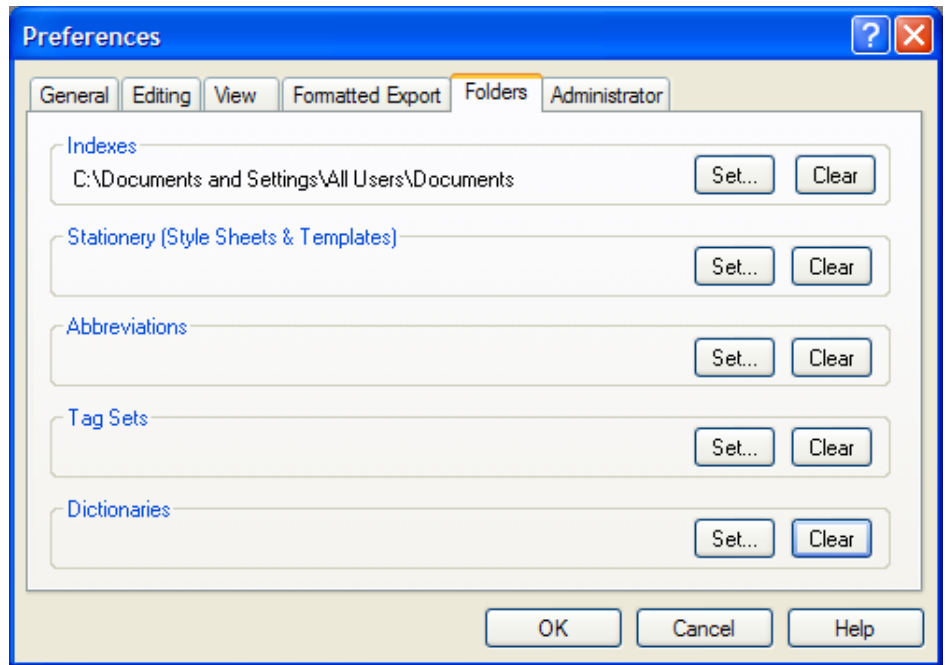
Preferences

?

General | Editing | View | Formatted Export | Folders | Administrator

Indexes
C:\Documents and Settings\All Users\Documents
Set... Clear

Stationery (Style Sheets & Templates)
Set... Clear

Abbreviations
Set... Clear

Tag Sets
Set... Clear

Dictionaries
Set... Clear

OK Cancel Help